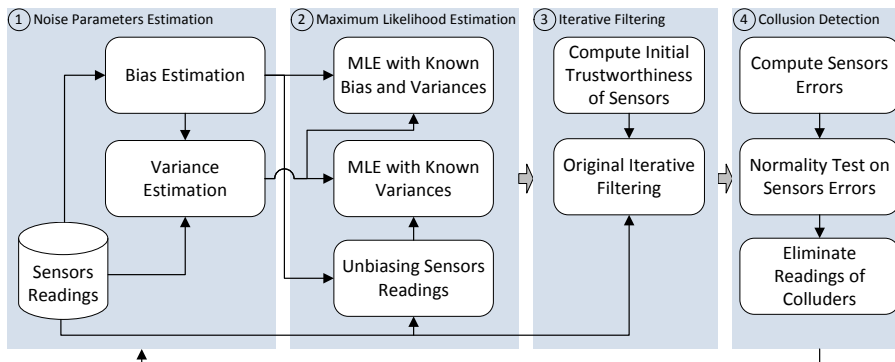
1 Noise Parameters Estimation

Bias Estimation

Variance Estimation

Sensors Readings

2 Maximum Likelihood Estimation

MLE with Known Bias and Variances

MLE with Known Variances

Unbiasing Sensors Readings

3 Iterative Filtering

Compute Initial Trustworthiness of Sensors

Original Iterative Filtering

4 Collusion Detection

Compute Sensors Errors

Normality Test on Sensors Errors

Eliminate Readings of Colluders